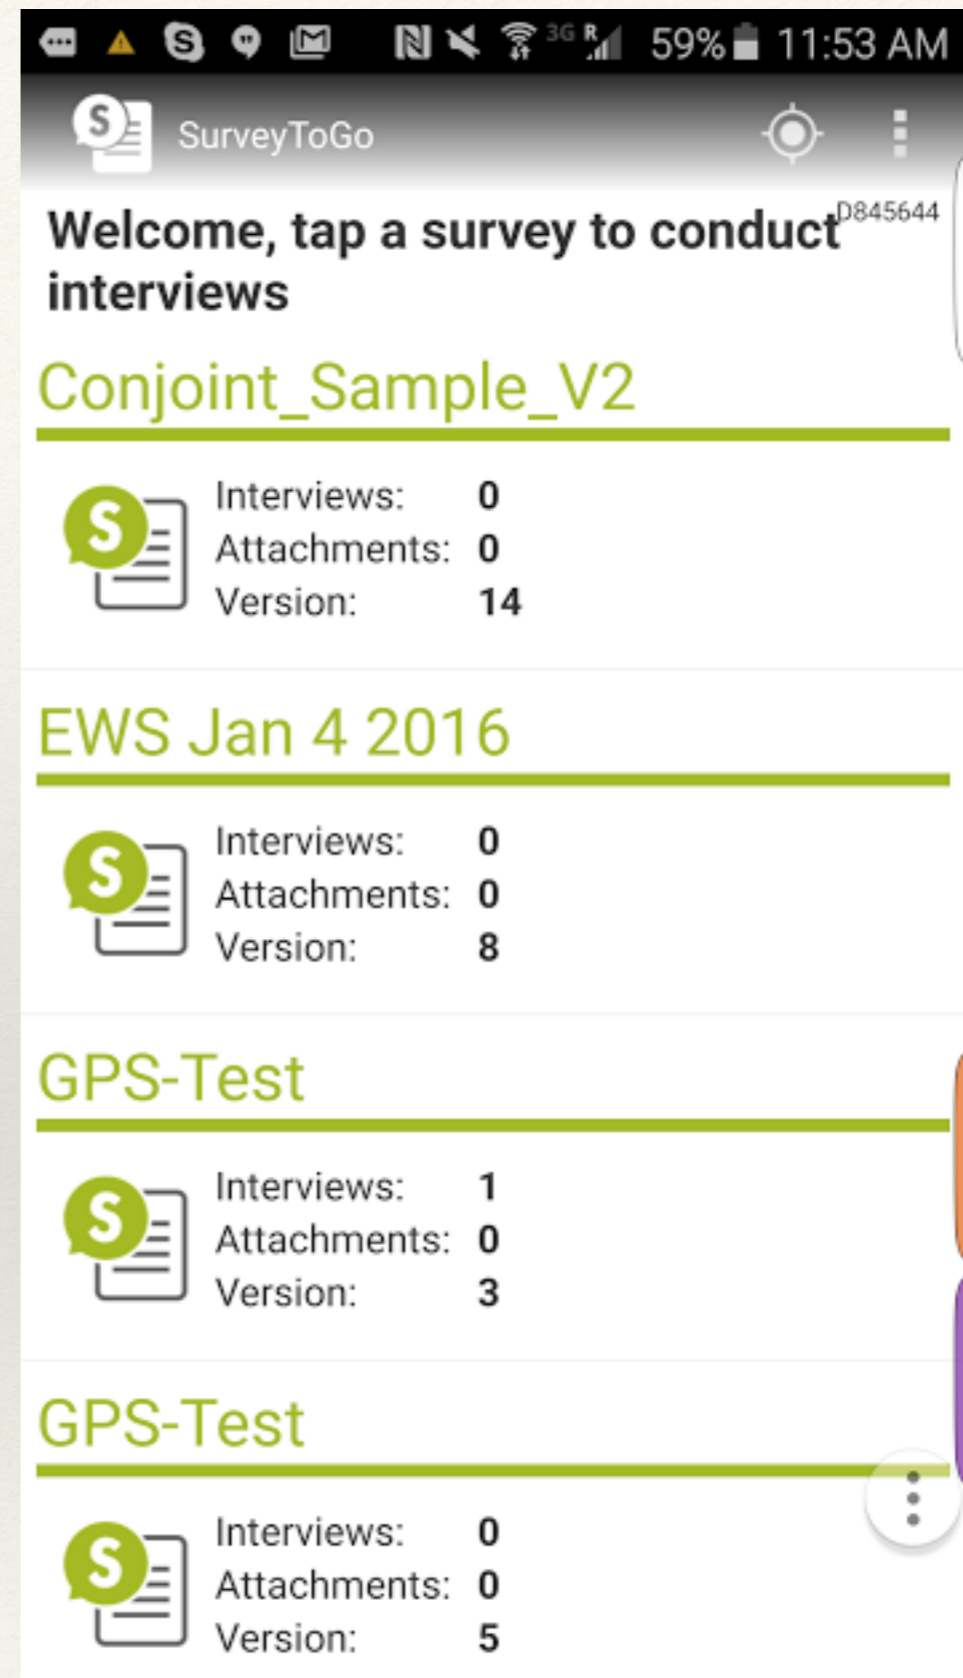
3G R 59% 11:53 AM

SurveyToGo

Welcome, tap a survey to conduct interviews

D845644

Conjoint_Sample_V2

| | |
|---|---|
| Interviews: | 0 |
| Attachments: | 0 |
| Version: | 14 |

EWS Jan 4 2016

| | |
|---|---|
| Interviews: | 0 |
| Attachments: | 0 |
| Version: | 8 |

GPS-Test

| | |
|---|---|
| Interviews: | 1 |
| Attachments: | 0 |
| Version: | 3 |

GPS-Test

| | |
|---|---|
| Interviews: | 0 |
| Attachments: | 0 |
| Version: | 5 |